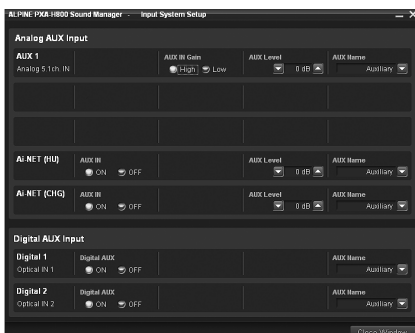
ALPINE PXA-H800 Sound Manager - Input System Setup

Analog AUX Input

AUX 1
Analog 5.1ch. IN

AUX IN Gain
High Low

AUX Level
0 dB

AUX Name
Auxiliary

Ai-NET (HU)
AUX IN
ON OFF

AUX Level
0 dB

AUX Name
Auxiliary

Ai-NET (CHG)
AUX IN
ON OFF

AUX Level
0 dB

AUX Name
Auxiliary

Digital AUX Input

Digital 1
Optical IN 1
Digital AUX
ON OFF

AUX Name
Auxiliary

Digital 2
Optical IN 2
Digital AUX
ON OFF

AUX Name
Auxiliary

Close Window